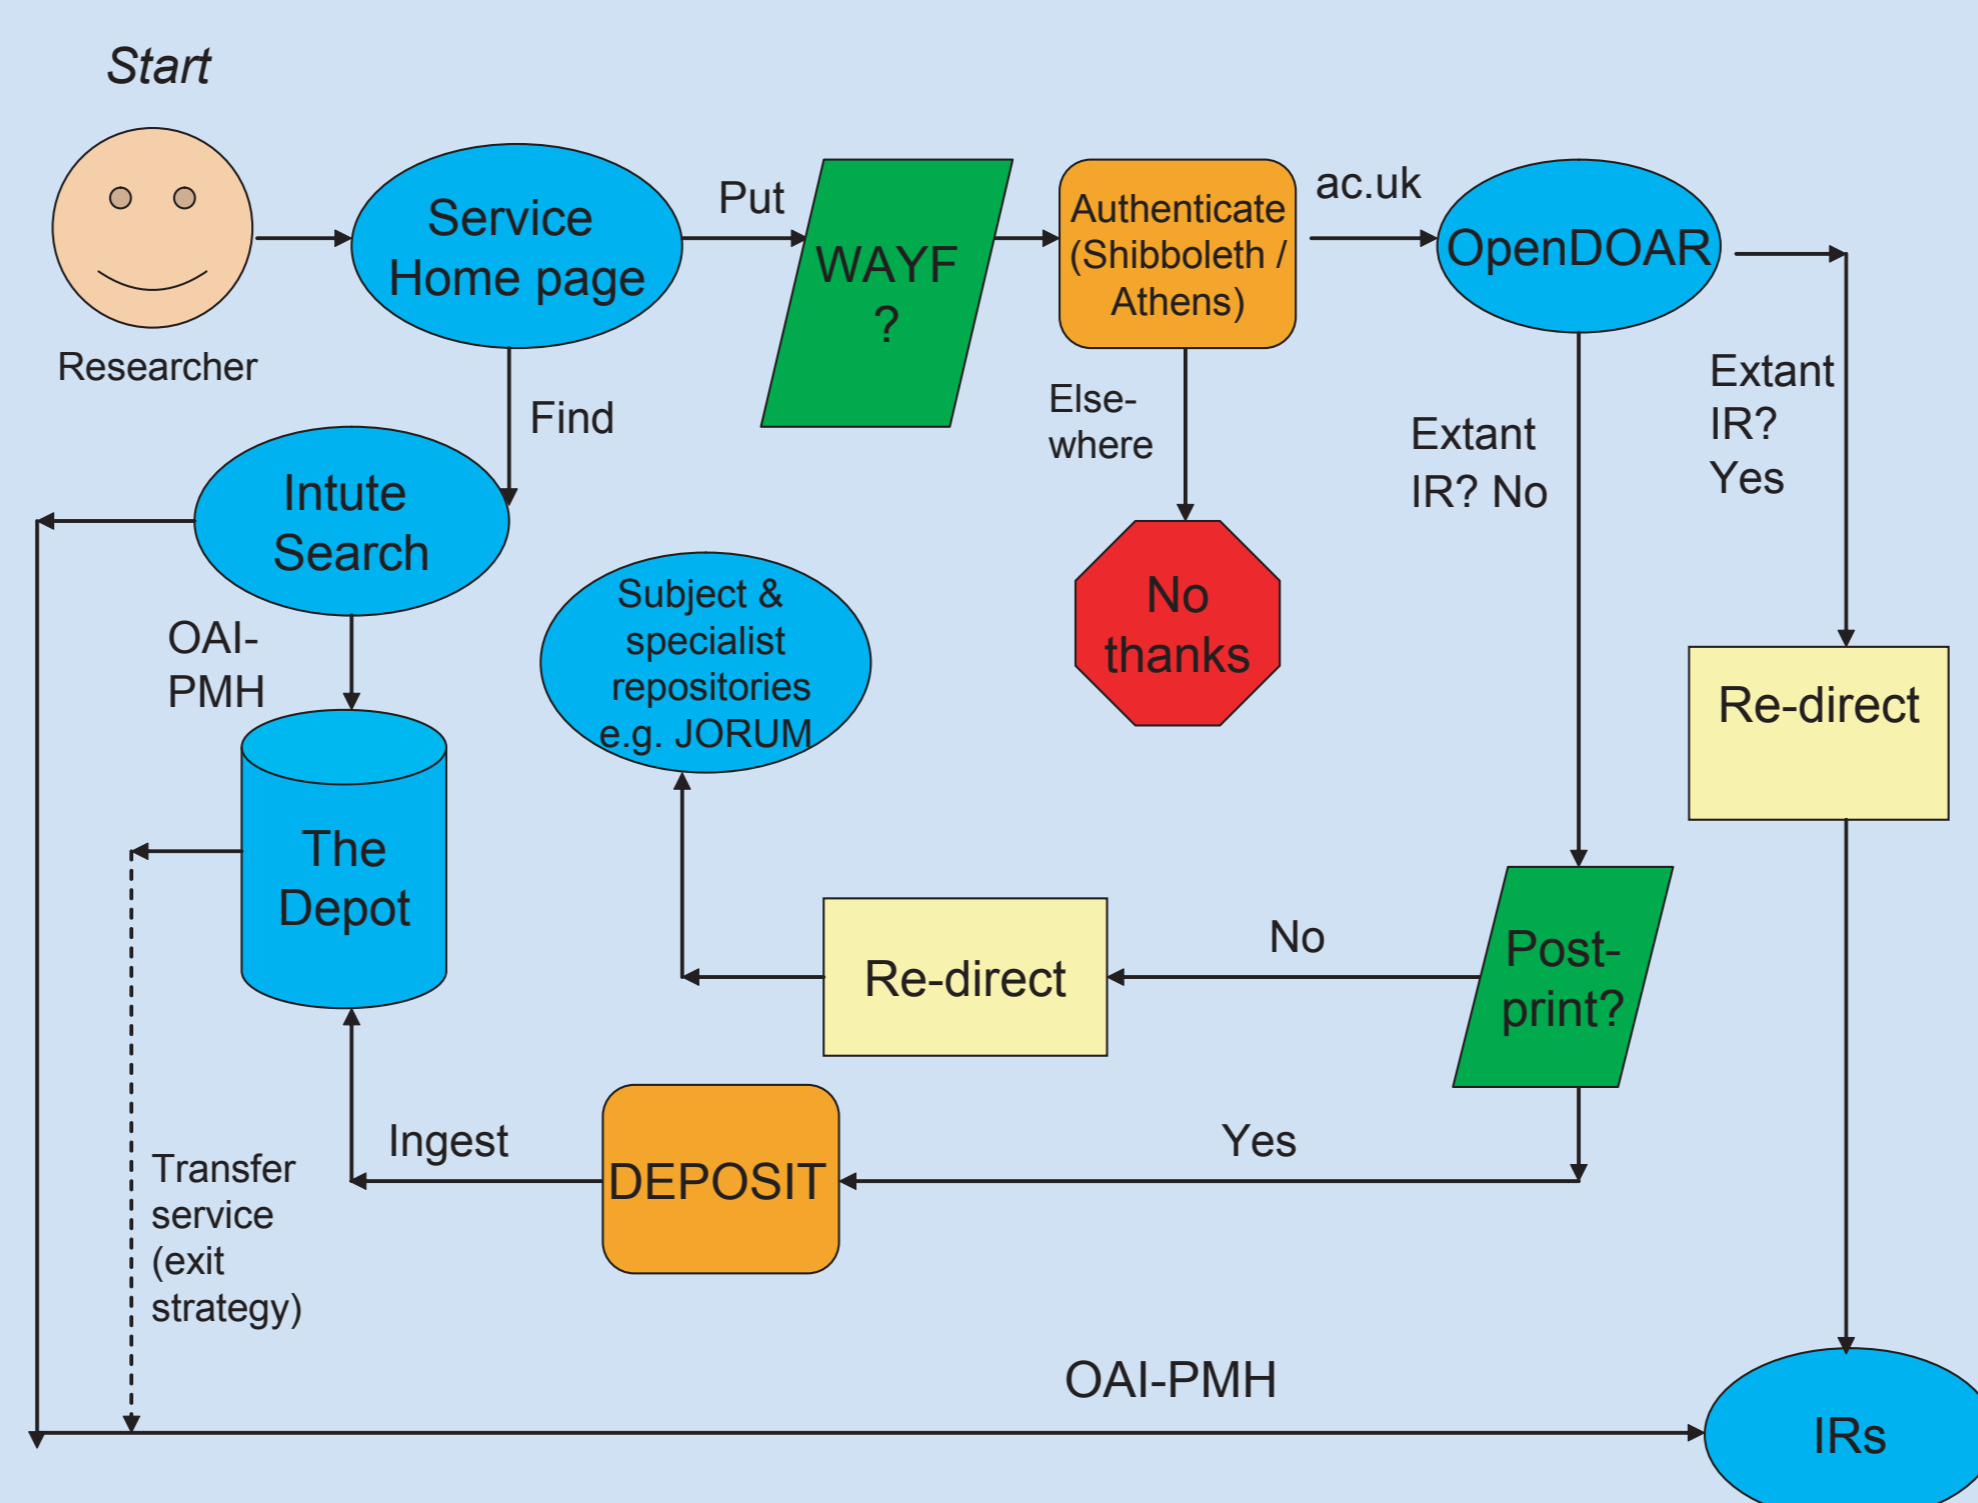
Start

Researcher

Service Home page

Put

WAYF ?

Authenticate (Shibboleth / Athens)

ac.uk

OpenDOAR

Find

Else-where

Extant IR? No

Extant IR? Yes

Intute Search

No thanks

OAI-PMH

Subject & specialist repositories e.g. JORUM

Re-direct

The Depot

No

Re-direct

Post-print?

Ingest

DEPOSIT

Yes

Transfer service (exit strategy)

OAI-PMH

IRs